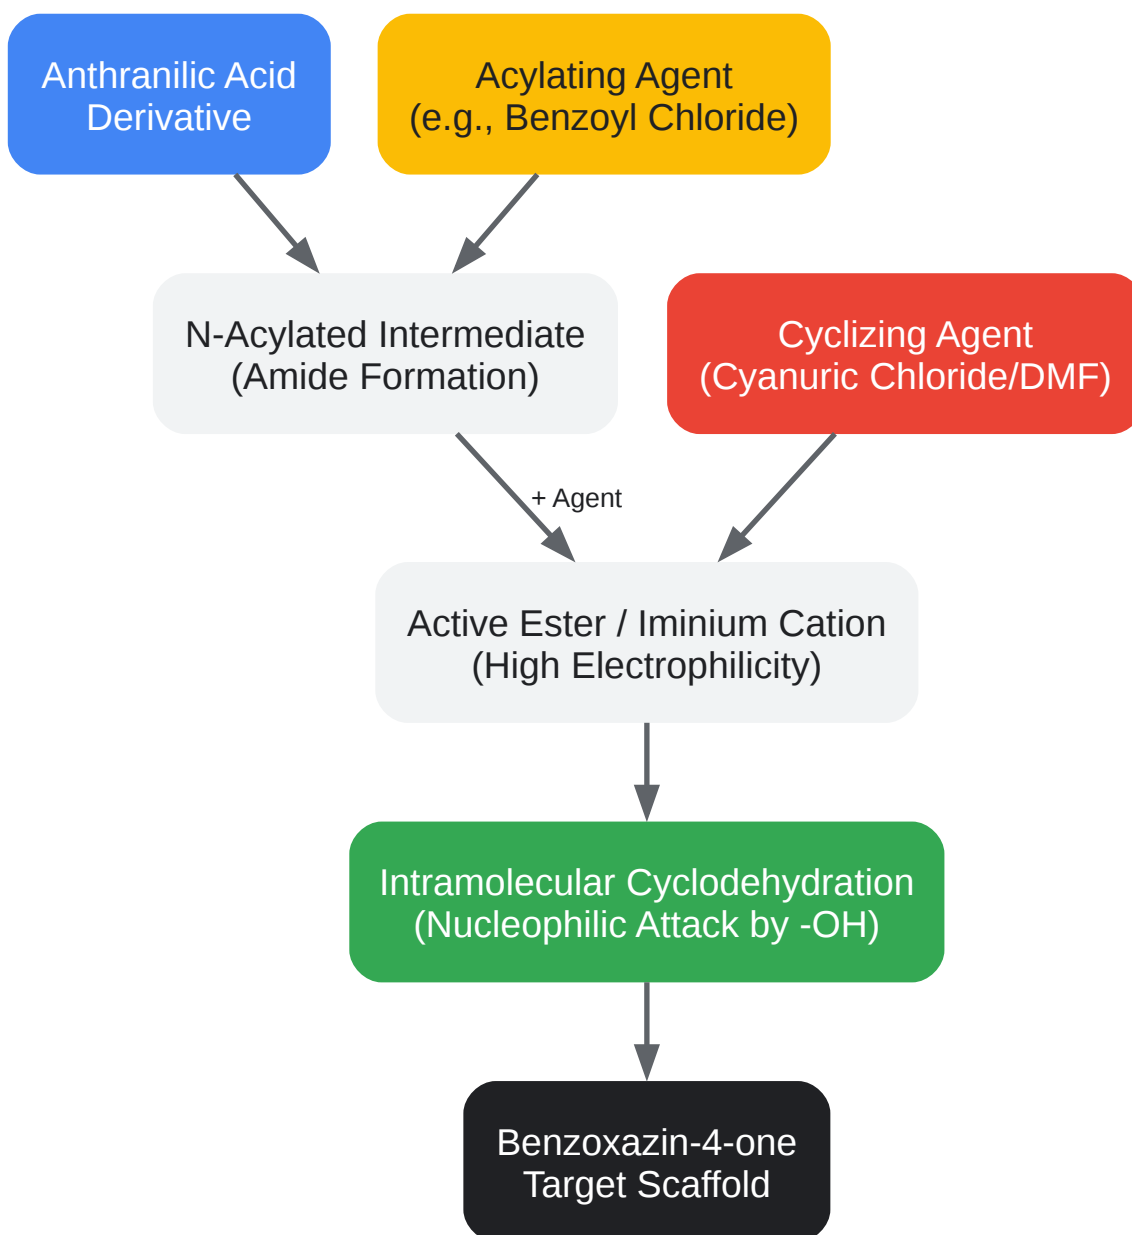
Anthranilic Acid Derivative

Acylating Agent
(e.g., Benzoyl Chloride)

N-Acylated Intermediate
(Amide Formation)

Cyclizing Agent
(Cyanuric Chloride/DMF)

+ Agent

Active Ester / Iminium Cation
(High Electrophilicity)

Intramolecular Cyclodehydration
(Nucleophilic Attack by -OH)

Benzoxazin-4-one
Target Scaffold